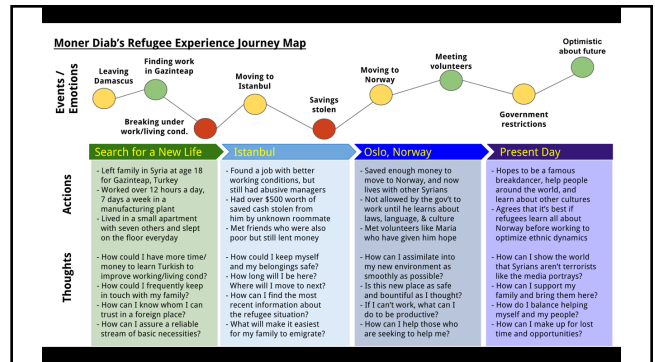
Moner Diab's Refugee Experience Journey Map

Events / Emotions

Leaving Damascus

Finding work in Gazinteap

Breaking under work/living cond.

Moving to Istanbul

Savings stolen

Moving to Norway

Meeting volunteers

Government restrictions

Optimistic about future

Search for a New Life

Istanbul

Oslo, Norway

Present Day

Actions

- Left family in Syria at age 18 for Gazinteap, Turkey
- Worked over 12 hours a day, 7 days a week in a manufacturing plant
- Lived in a small apartment with seven others and slept on the floor everyday

- Found a job with better working conditions, but still had abusive managers
- Had over $500 worth of saved cash stolen from him by unknown roommate
- Met friends who were also poor but still lent money

- Saved enough money to move to Norway, and now lives with other Syrians
- Not allowed by the govt to work until he learns about laws, language, & culture
- Met volunteers like Maria who have given him hope

- Hopes to be a famous breakdancer, help people around the world, and learn about other cultures
- Agrees that it's best if refugees learn all about Norway before working to optimize ethnic dynamics

Thoughts

- How could I have more time/ money to learn Turkish to improve working/living cond?
- How could I frequently keep in touch with my family?
- How can I know whom I can trust in a foreign place?
- How can I assure a reliable stream of basic necessities?

- How could I keep myself and my belongings safe?
- How long will I be here? Where will I move to next?
- How can I find the most recent information about the refugee situation?
- What will make it easiest for my family to emigrate?

- How can I assimilate into my new environment as smoothly as possible?
- Is this new place as safe and bountiful as I thought?
- If I can't work, what can I do to be productive?
- How can I help those who are seeking to help me?

- How can I show the world that Syrians aren't terrorists like the media portrays?
- How do I support my family and bring them here?
- How do I balance helping myself and my people?
- How can I make up for lost time and opportunities?